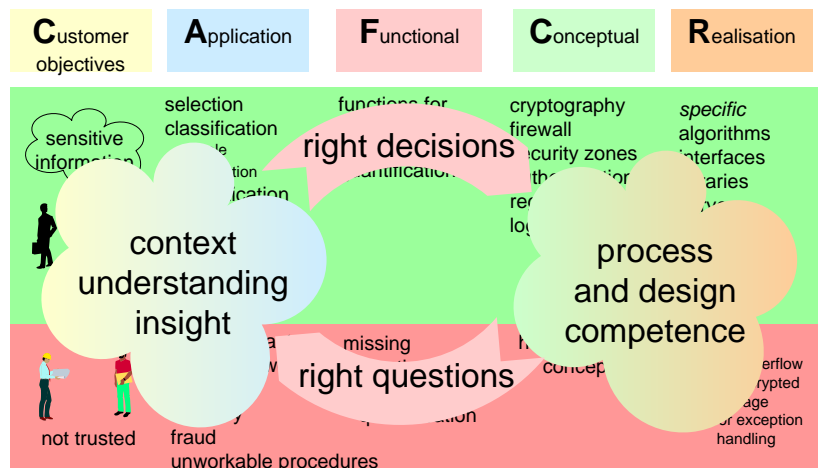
Customer objectives

Application

Functional

Conceptual

Realisation

sensitive information

selection
classification
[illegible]

functions for
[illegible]
identification

cryptography
firewall
security zones
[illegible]
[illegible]
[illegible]

*specific*
algorithms
interfaces
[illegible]
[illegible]

right decisions

context understanding insight

process and design competence

not trusted

fraud
unworkable procedures

missing

right questions

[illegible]
concep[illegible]

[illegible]erflow
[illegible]rypted
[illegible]age
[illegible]r exception handling